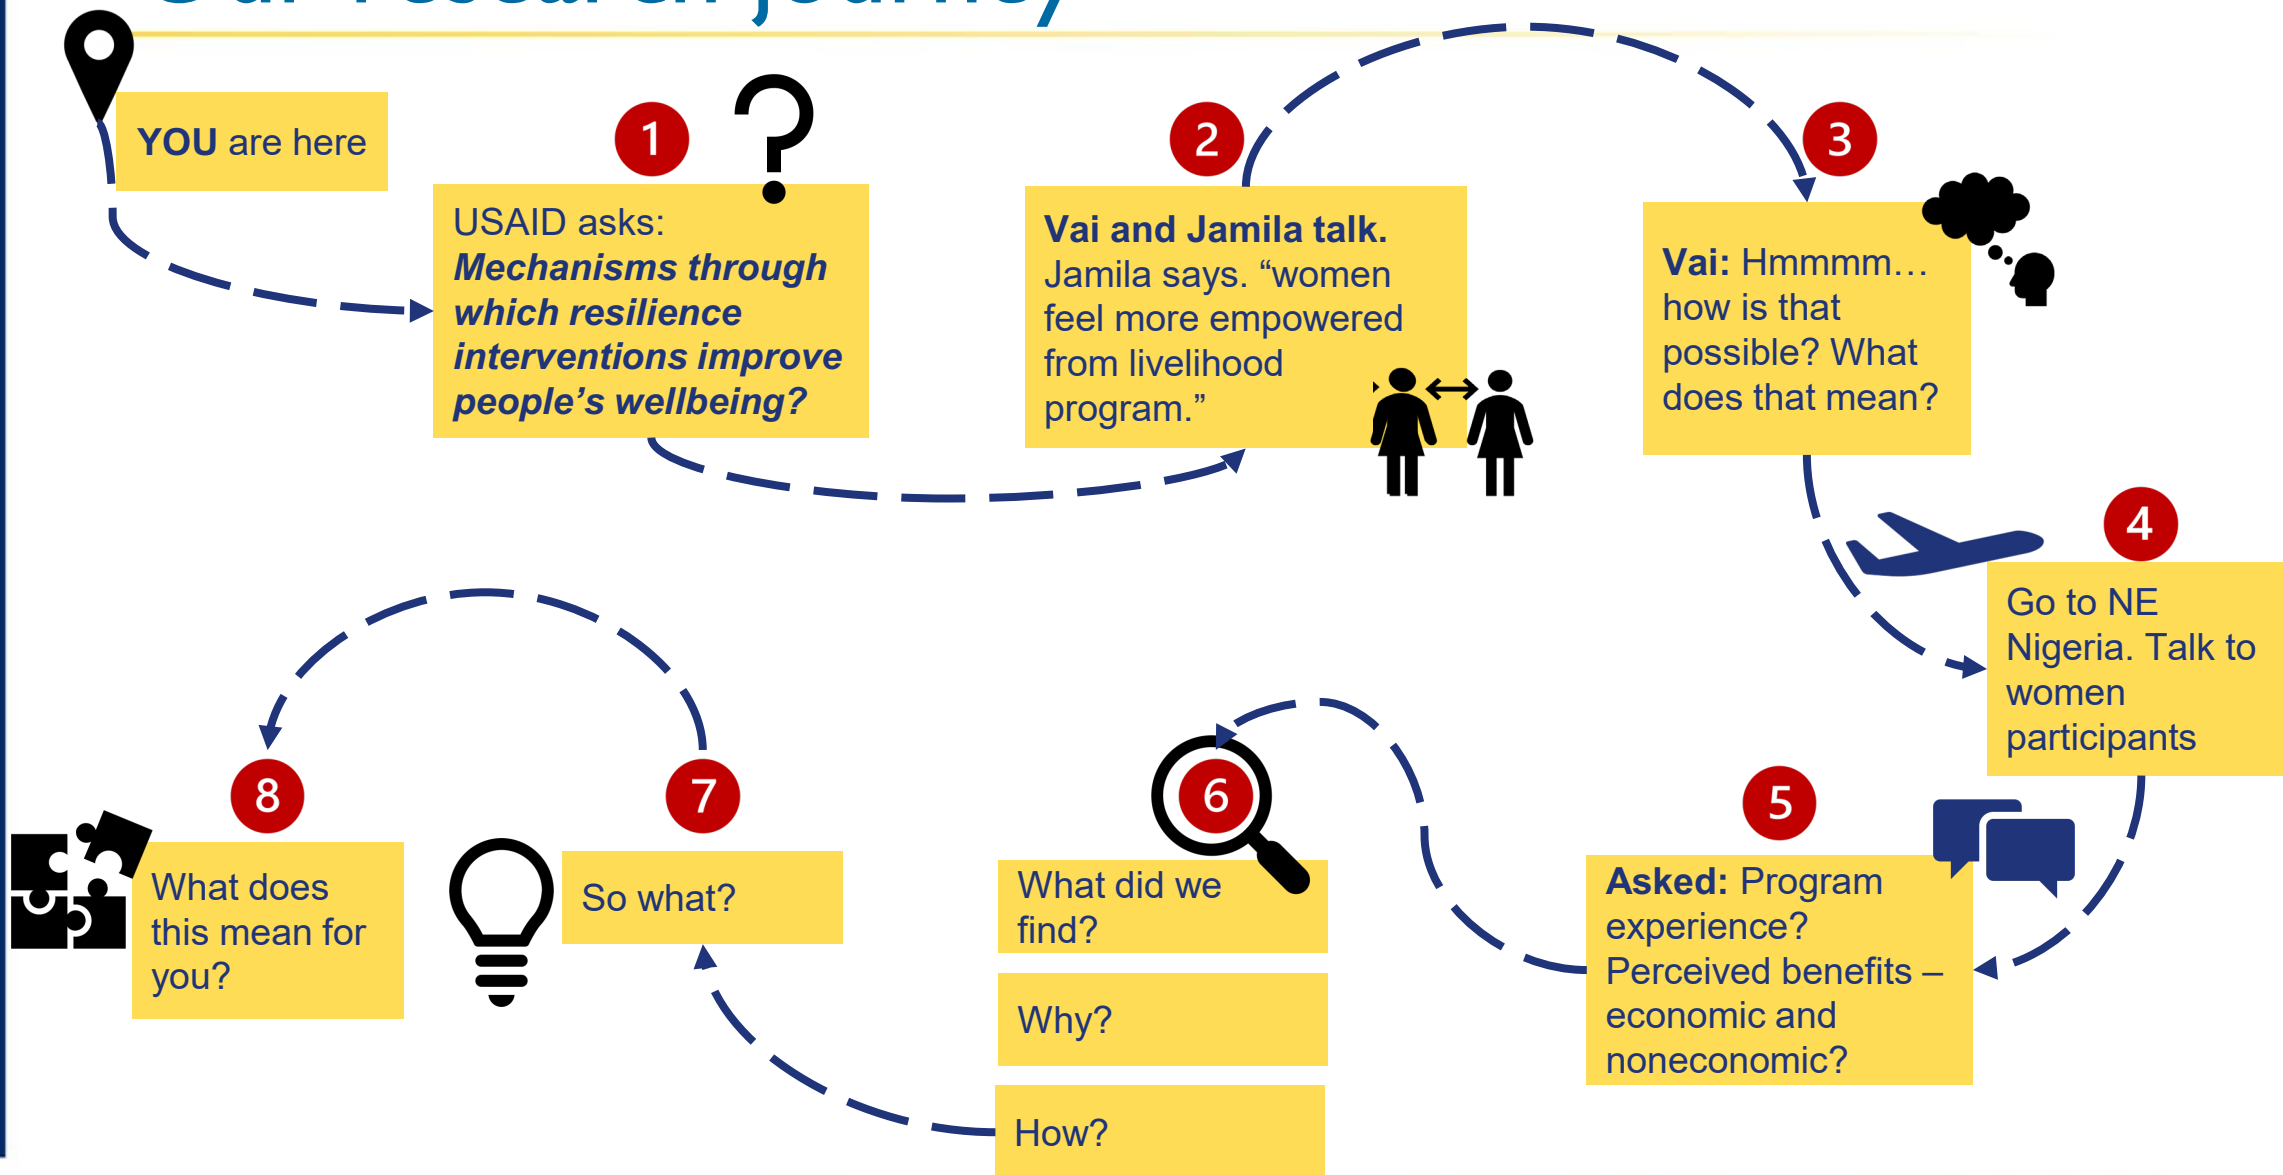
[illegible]

YOU are here

1

USAID asks: ***Mechanisms through which resilience interventions improve people's wellbeing?***

2

**Vai and Jamila talk.** Jamila says. "women feel more empowered from livelihood program."

3

**Vai:** Hmmmm… how is that possible? What does that mean?

4

Go to NE Nigeria. Talk to women participants

5

**Asked:** Program experience? Perceived benefits – economic and noneconomic?

6

What did we find?

Why?

How?

7

So what?

8

What does this mean for you?